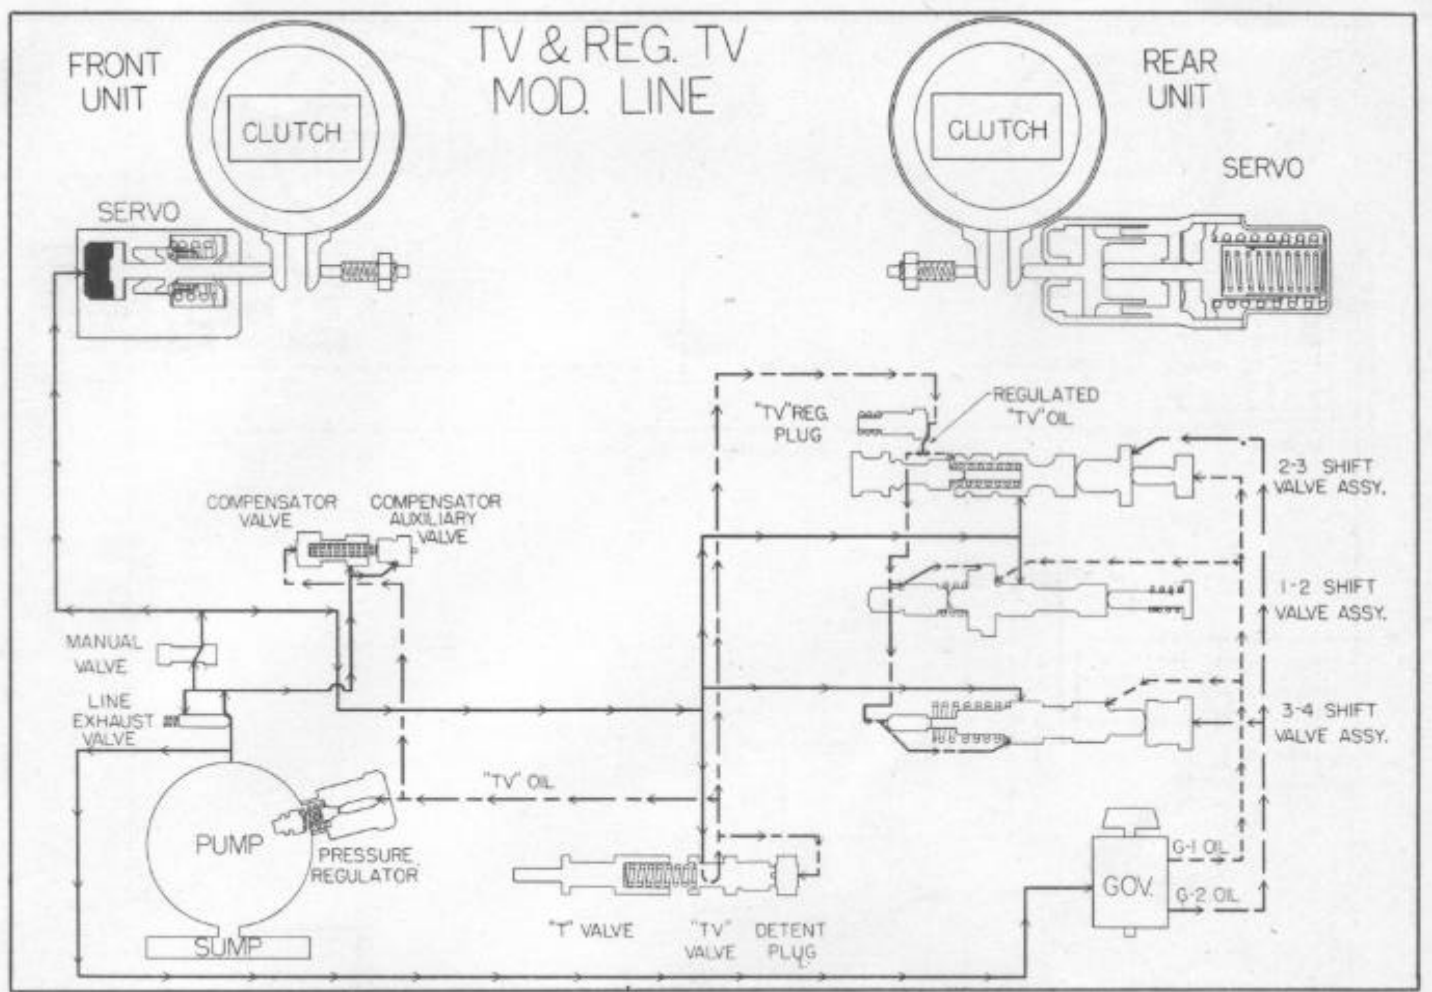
TV & REG. TV
MOD. LINE

FRONT UNIT

CLUTCH

SERVO

CLUTCH

REAR UNIT

SERVO

"TV" REG. PLUG

REGULATED "TV" OIL

2-3 SHIFT VALVE ASSY.

COMPENSATOR VALVE

COMPENSATOR AUXILIARY VALVE

1-2 SHIFT VALVE ASSY.

MANUAL VALVE

LINE EXHAUST VALVE

3-4 SHIFT VALVE ASSY.

"TV" OIL

PUMP

PRESSURE REGULATOR

GOV.

G-1 OIL

G-2 OIL

SUMP

"T" VALVE

"TV" VALVE

DETENT PLUG